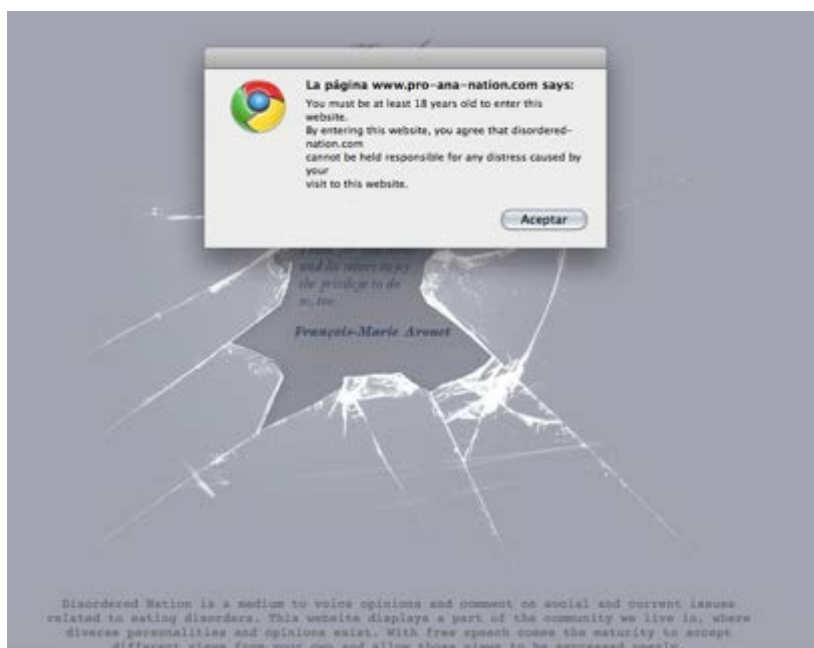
La página www.pro-ana-nation.com says:

You must be at least 18 years old to enter this website.
By entering this website, you agree that disordered-nation.com
cannot be held responsible for any distress caused by your
visit to this website.

Aceptar

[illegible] and be taken to pay the privilege to do so, too.

François-Marie Arouet

Disordered Nation is a medium to voice opinions and comment on social and current issues related to eating disorders. This website displays a part of the community we live in, where diverse personalities and opinions exist. With free speech comes the maturity to accept different views from your own and allow those views to be expressed openly.